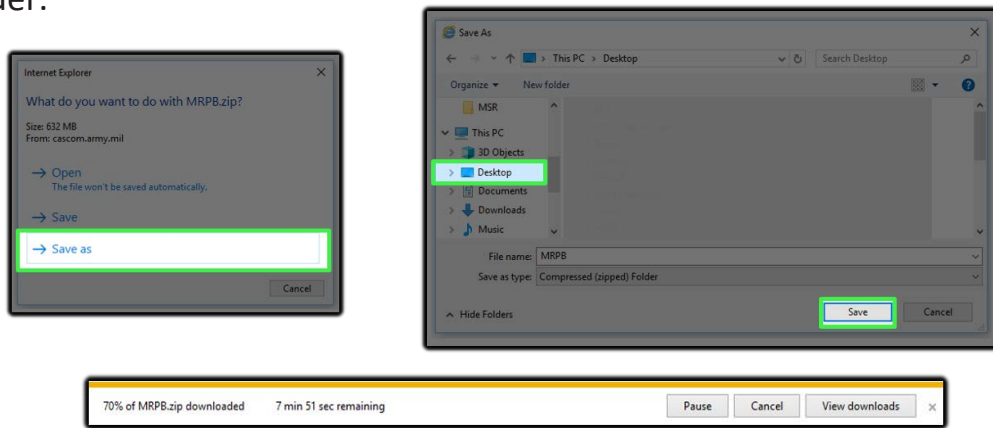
der.

Internet Explorer

What do you want to do with MRPB.zip?

Size: 632 MB
From: cascom.army.mil

→ Open
The file won't be saved automatically.

→ Save

→ Save as

Cancel

Save As

This PC > Desktop

Search Desktop

Organize ▾ New folder

MSR

This PC

3D Objects

Desktop

Documents

Downloads

Music

File name: MRPB

Save as type: Compressed (zipped) Folder

Hide Folders

Save

Cancel

70% of MRPB.zip downloaded 7 min 51 sec remaining

Pause

Cancel

View downloads